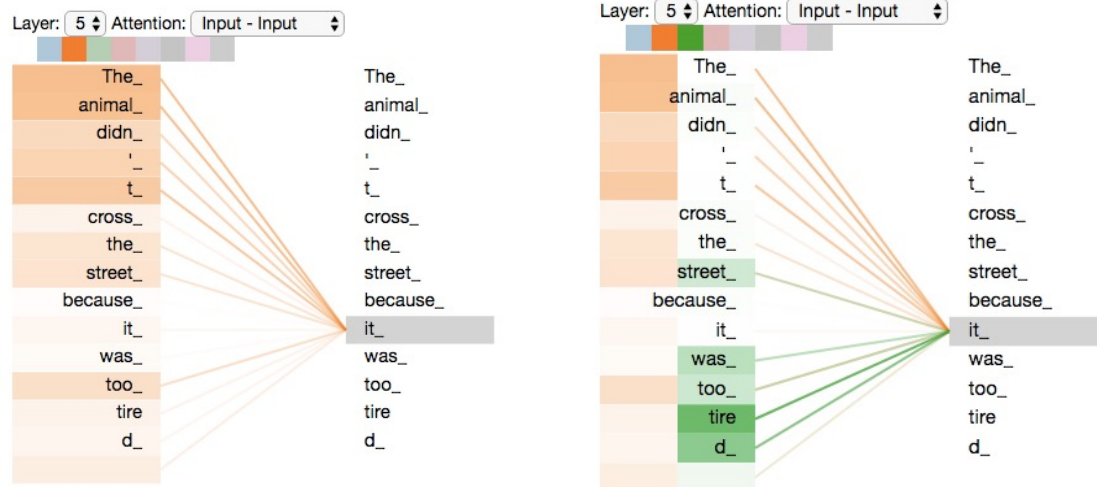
Layer: 5 Attention: Input - Input

The_
animal_
didn_
'_
t_
cross_
the_
street_
because_
it_
was_
too_
tire
d_

The_
animal_
didn_
'_
t_
cross_
the_
street_
because_
it_
was_
too_
tire
d_

Layer: 5 Attention: Input - Input

The_
animal_
didn_
'_
t_
cross_
the_
street_
because_
it_
was_
too_
tire
d_

The_
animal_
didn_
'_
t_
cross_
the_
street_
because_
it_
was_
too_
tire
d_